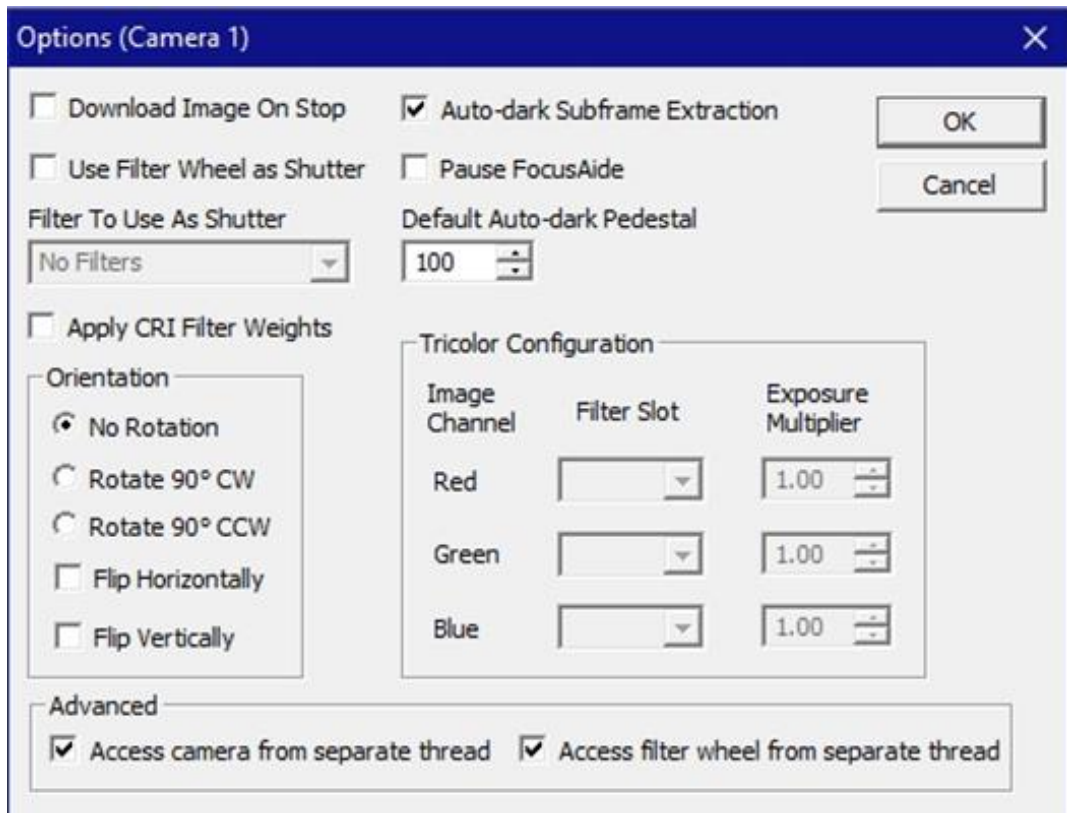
Options (Camera 1)

Download Image On Stop

Auto-dark Subframe Extraction

OK

Use Filter Wheel as Shutter

Pause FocusAide

Cancel

Filter To Use As Shutter

No Filters

Default Auto-dark Pedestal

100

Apply CRI Filter Weights

Orientation

No Rotation

Rotate 90° CW

Rotate 90° CCW

Flip Horizontally

Flip Vertically

Tricolor Configuration

| Image Channel | Filter Slot | Exposure Multiplier |
|---|---|---|
| Red | | 1.00 |
| Green | | 1.00 |
| Blue | | 1.00 |

Advanced

Access camera from separate thread

Access filter wheel from separate thread